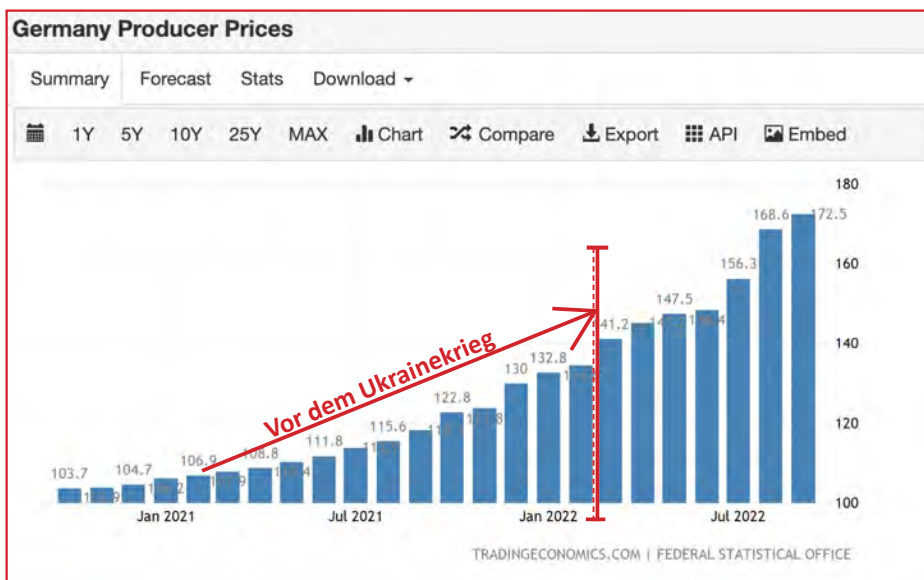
Germany Producer Prices

Summary Forecast Stats Download

1Y 5Y 10Y 25Y MAX Chart Compare Export API Embed

180
160
140
120
100

103.7 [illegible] 104.7 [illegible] 106.9 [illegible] 108.8 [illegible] 111.8 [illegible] 115.6 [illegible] 122.8 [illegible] 130 132.8 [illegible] 141.2 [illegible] 147.5 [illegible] 156.3 168.6 172.5

Vor dem Ukrainekrieg

Jan 2021 Jul 2021 Jan 2022 Jul 2022

TRADINGECONOMICS.COM | FEDERAL STATISTICAL OFFICE